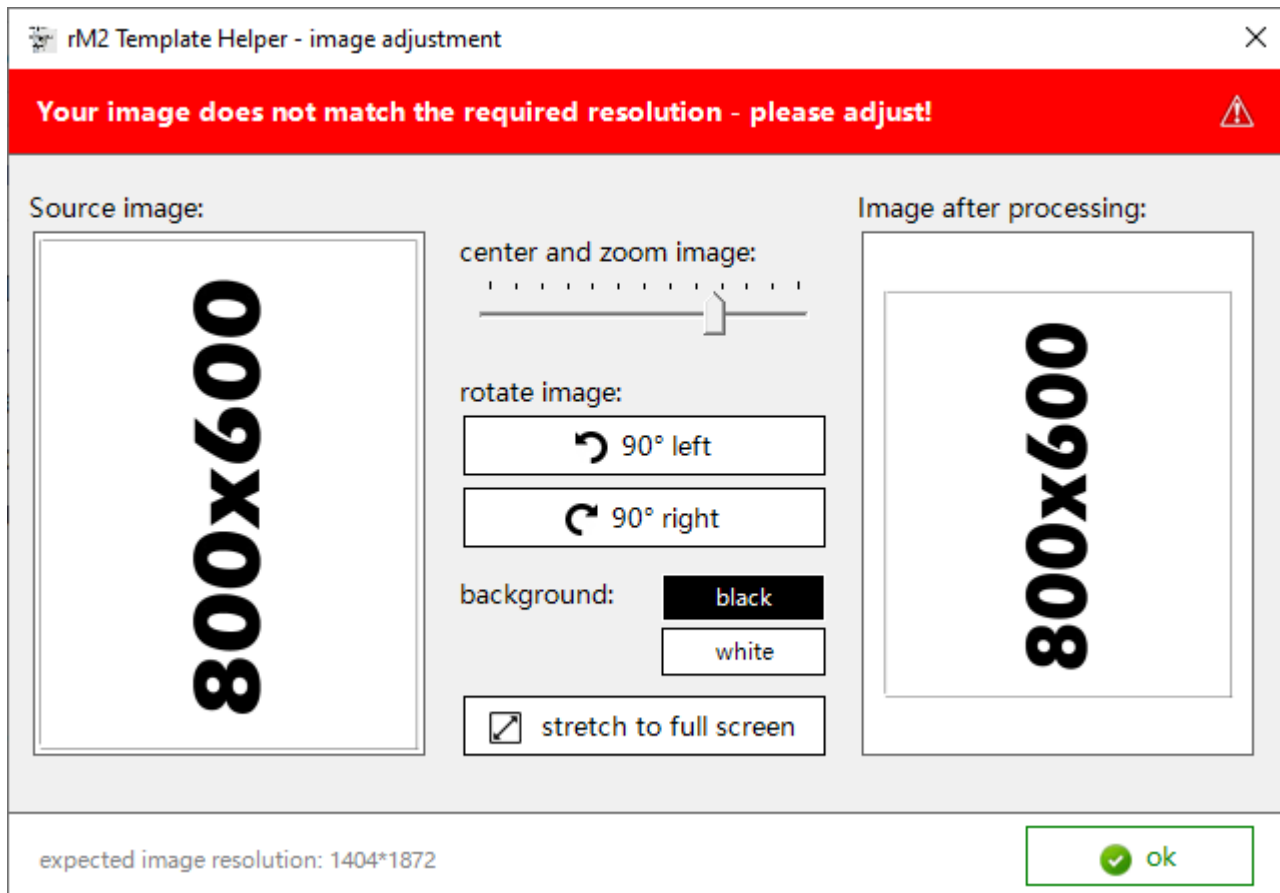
rM2 Template Helper - image adjustment

Your image does not match the required resolution - please adjust!

Source image:

800x600

center and zoom image:

rotate image:

90° left

90° right

background:

black

white

stretch to full screen

Image after processing:

800x600

expected image resolution: 1404*1872

ok